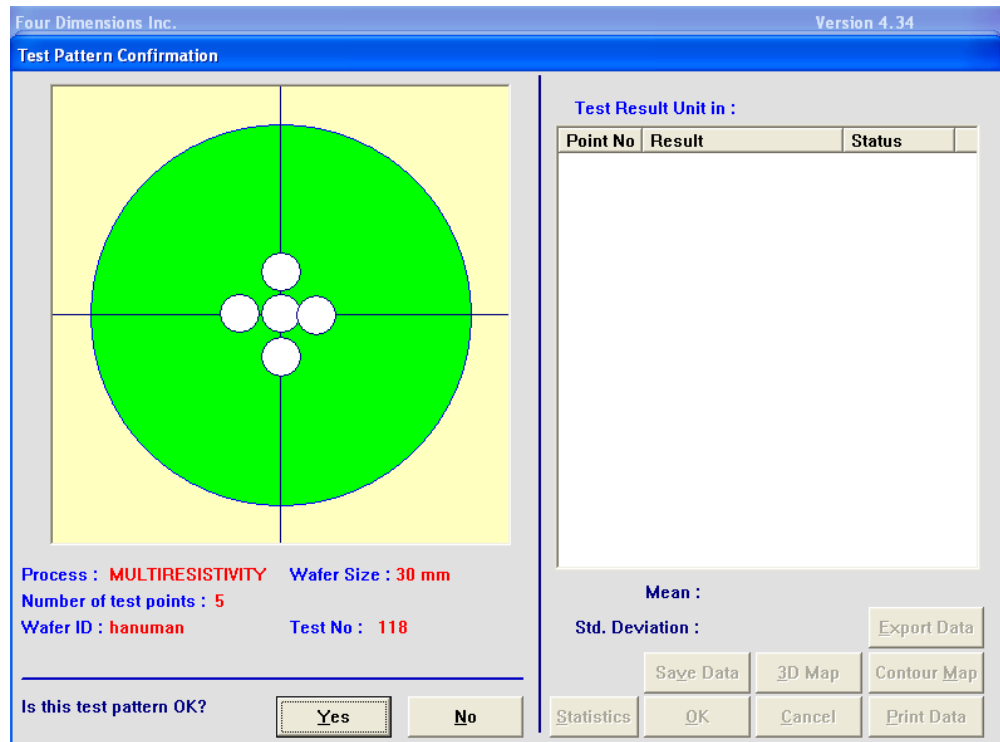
Four Dimensions Inc.

Version 4.34

Test Pattern Confirmation

Process : MULTIRESISTIVITY

Wafer Size : 30 mm

Number of test points : 5

Wafer ID : hanuman

Test No : 118

Is this test pattern OK?

Yes

No

Test Result Unit in :

| Point No | Result | Status |
|---|---|---|

Mean :

Std. Deviation :

Export Data

Save Data

3D Map

Contour Map

Statistics

OK

Cancel

Print Data